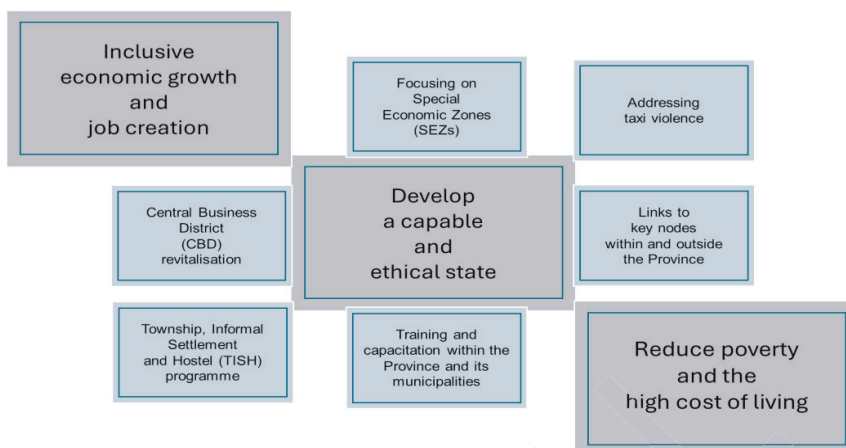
Inclusive economic growth and job creation

Focusing on Special Economic Zones (SEZs)

Addressing taxi violence

Central Business District (CBD) revitalisation

Develop a capable and ethical state

Links to key nodes within and outside the Province

Township, Informal Settlement and Hostel (TISH) programme

Training and capacitation within the Province and its municipalities

Reduce poverty and the high cost of living